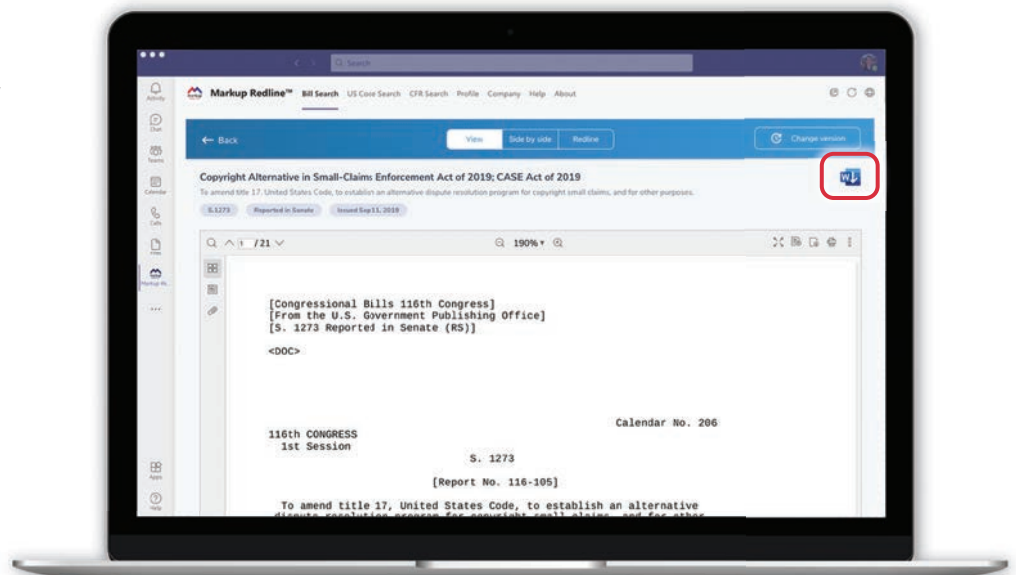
Search

Activity
Chat
Teams
Calendar
Calls
Files
Markup Re...
...
Apps
Help

Markup Redline™ Bill Search US Code Search CFR Search Profile Company Help About

← Back

View Side by side Redline

Change version

Copyright Alternative in Small-Claims Enforcement Act of 2019; CASE Act of 2019

To amend title 17, United States Code, to establish an alternative dispute resolution program for copyright small claims, and for other purposes.

S.1273 Reported in Senate Issued Sep11, 2019

1 /21

190%

[Congressional Bills 116th Congress]
[From the U.S. Government Publishing Office]
[S. 1273 Reported in Senate (RS)]

<DOC>

Calendar No. 206

116th CONGRESS
1st Session

S. 1273

[Report No. 116-105]

To amend title 17, United States Code, to establish an alternative
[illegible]